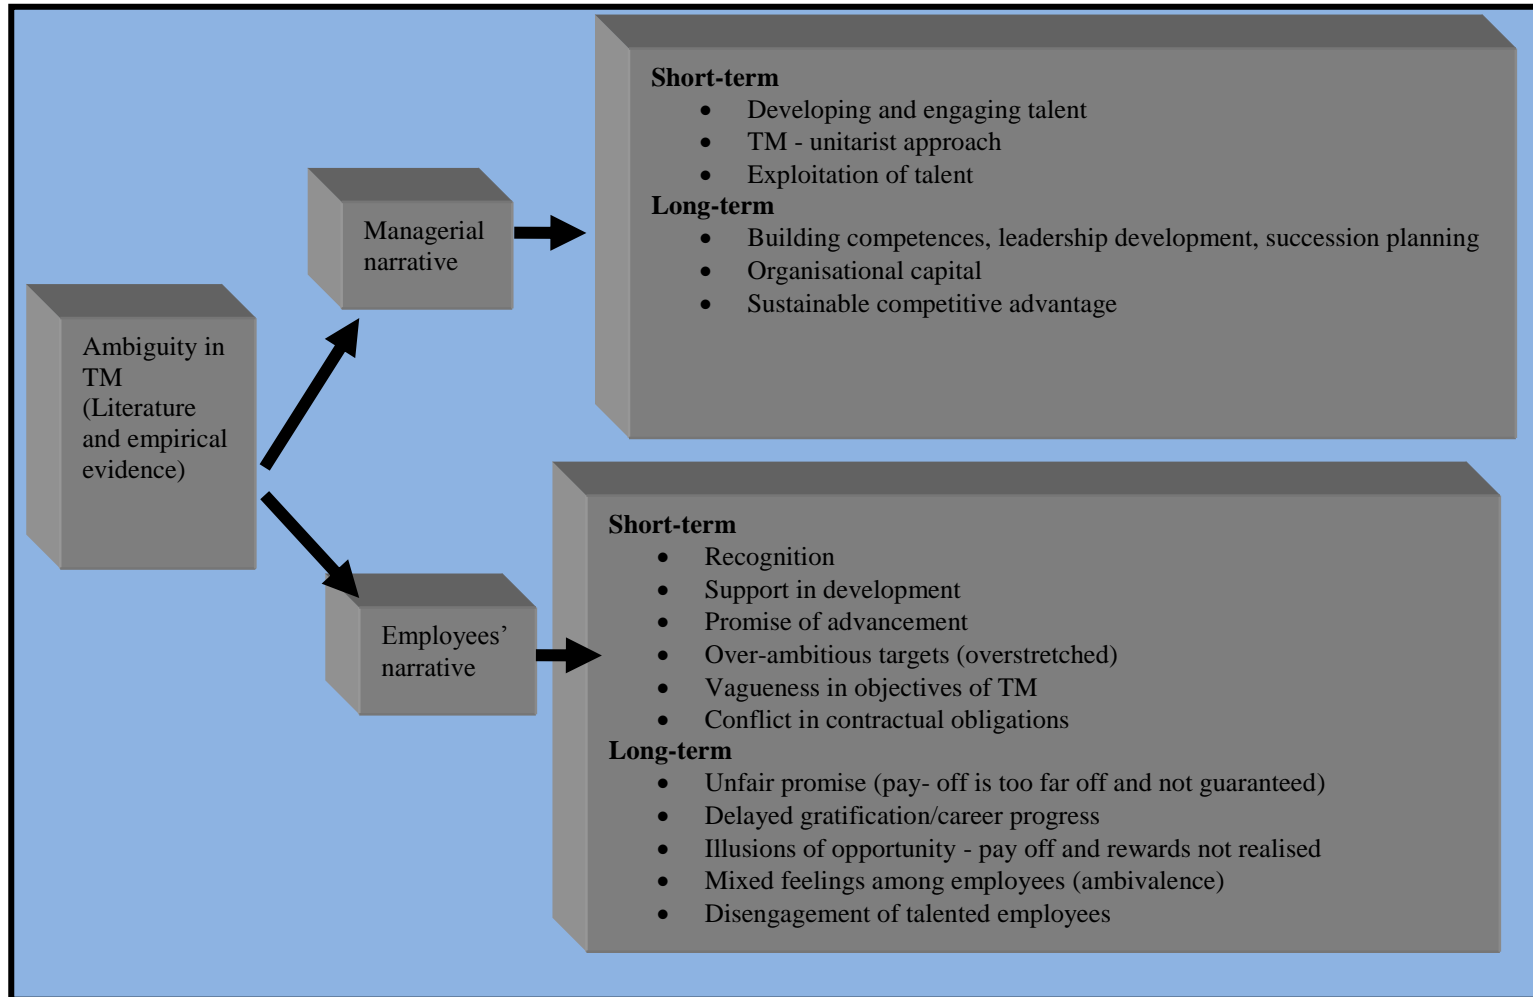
Ambiguity in TM (Literature and empirical evidence)

Managerial narrative

**Short-term**
- Developing and engaging talent
- TM - unitarist approach
- Exploitation of talent

**Long-term**
- Building competences, leadership development, succession planning
- Organisational capital
- Sustainable competitive advantage

Employees' narrative

**Short-term**
- Recognition
- Support in development
- Promise of advancement
- Over-ambitious targets (overstretched)
- Vagueness in objectives of TM
- Conflict in contractual obligations

**Long-term**
- Unfair promise (pay- off is too far off and not guaranteed)
- Delayed gratification/career progress
- Illusions of opportunity - pay off and rewards not realised
- Mixed feelings among employees (ambivalence)
- Disengagement of talented employees